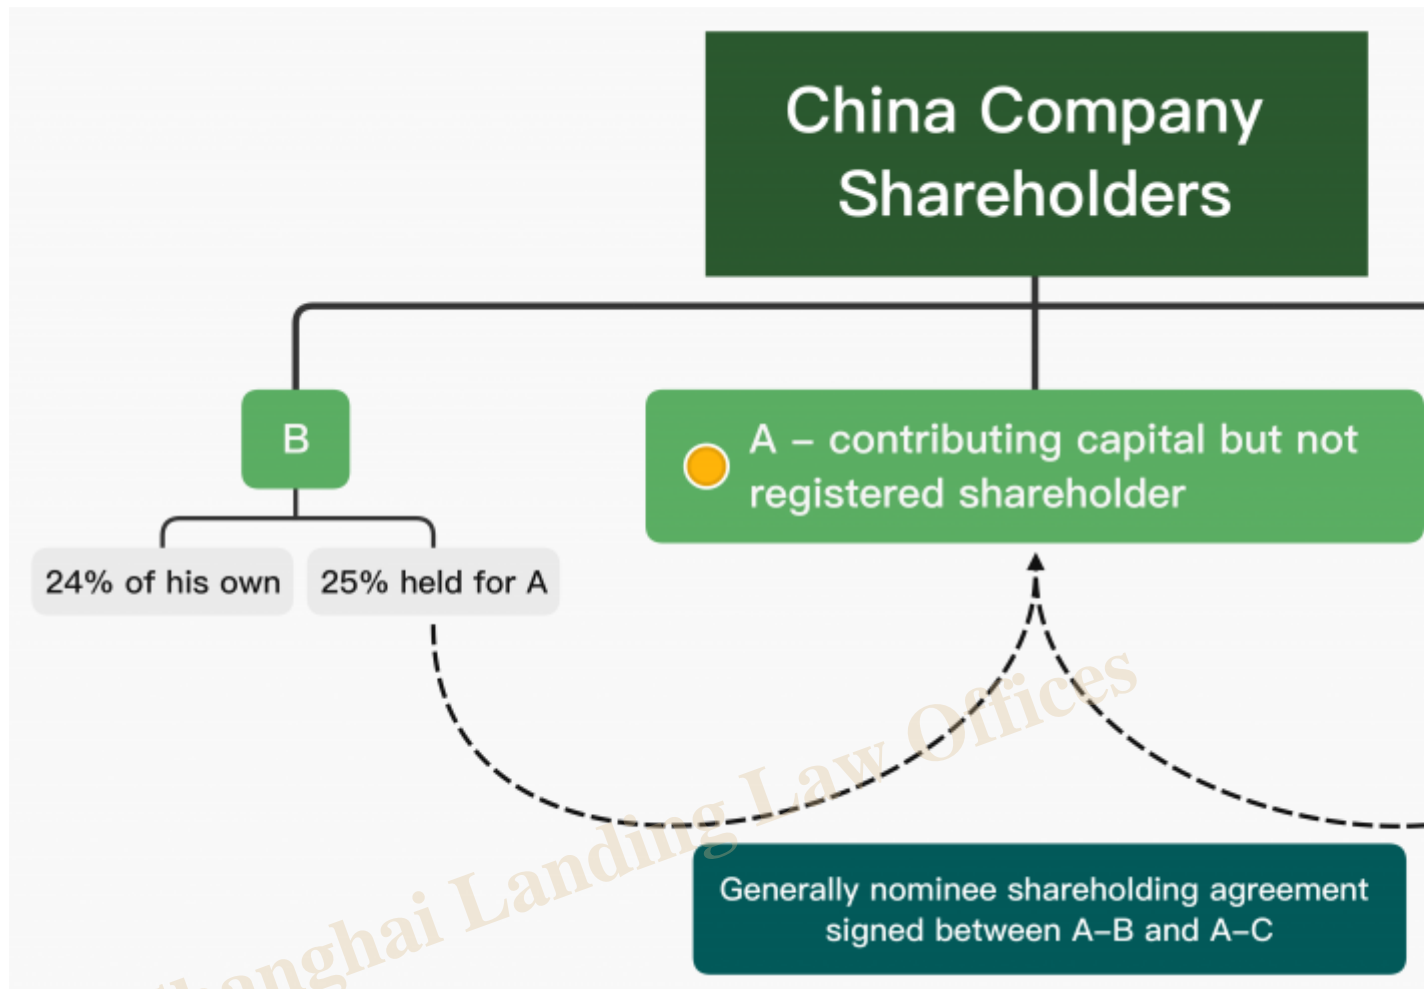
China Company Shareholders

B

24% of his own

25% held for A

A – contributing capital but not registered shareholder

Generally nominee shareholding agreement signed between A–B and A–C

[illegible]hanghai Landing Law Offices